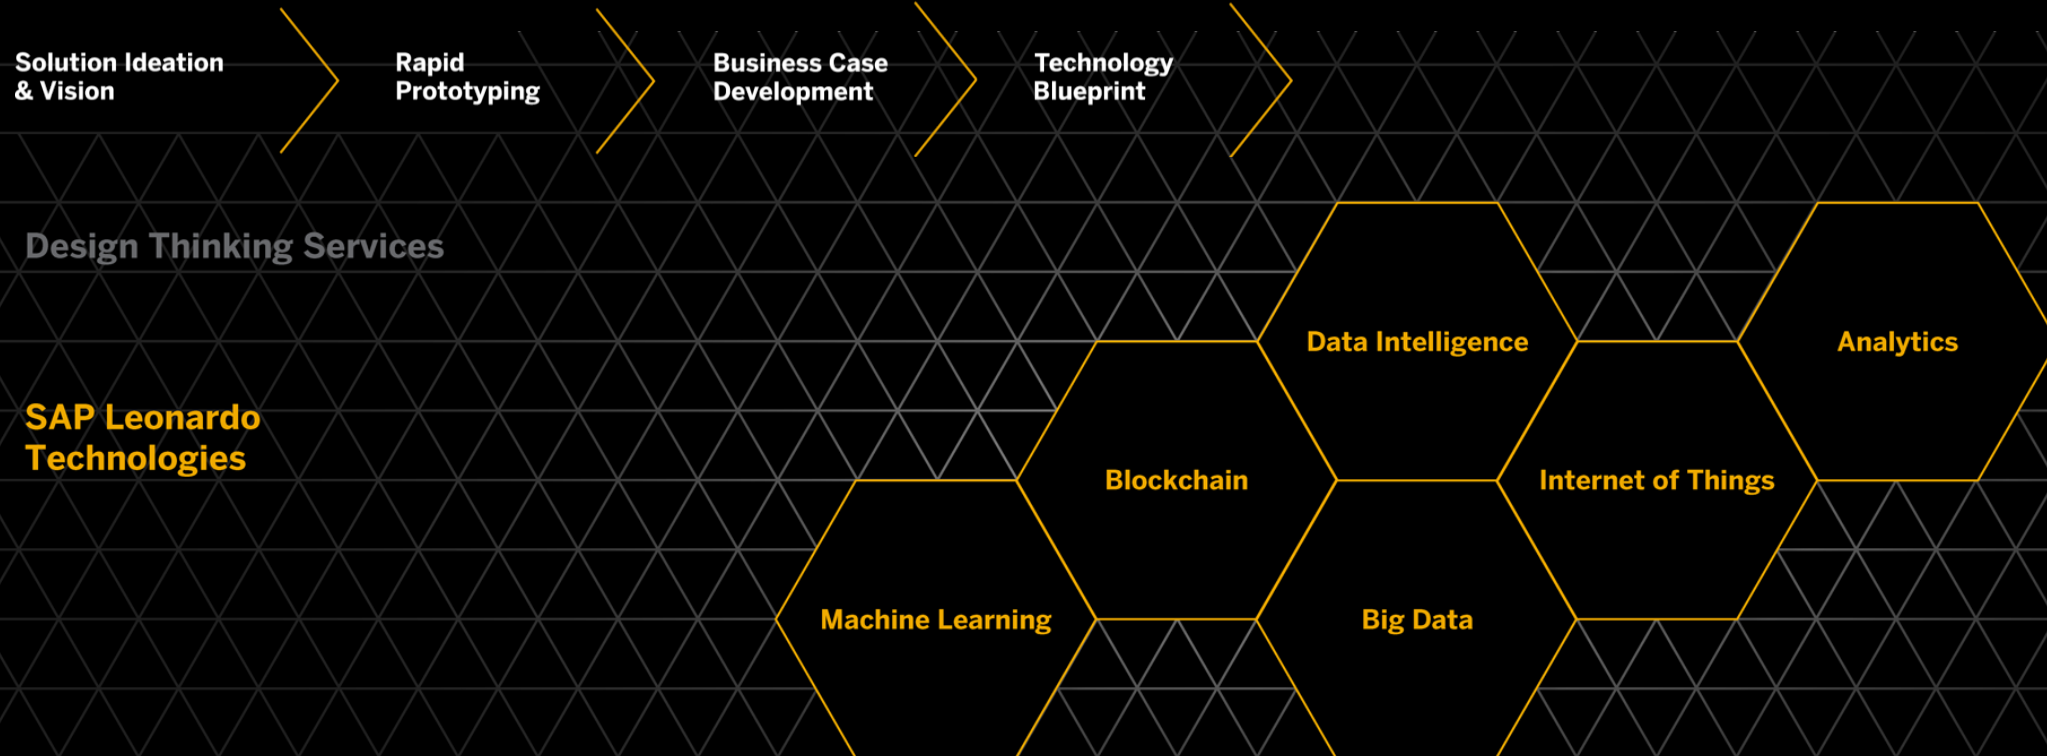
Solution Ideation & Vision

Rapid Prototyping

Business Case Development

Technology Blueprint

Design Thinking Services

SAP Leonardo Technologies

Data Intelligence

Analytics

Blockchain

Internet of Things

Machine Learning

Big Data